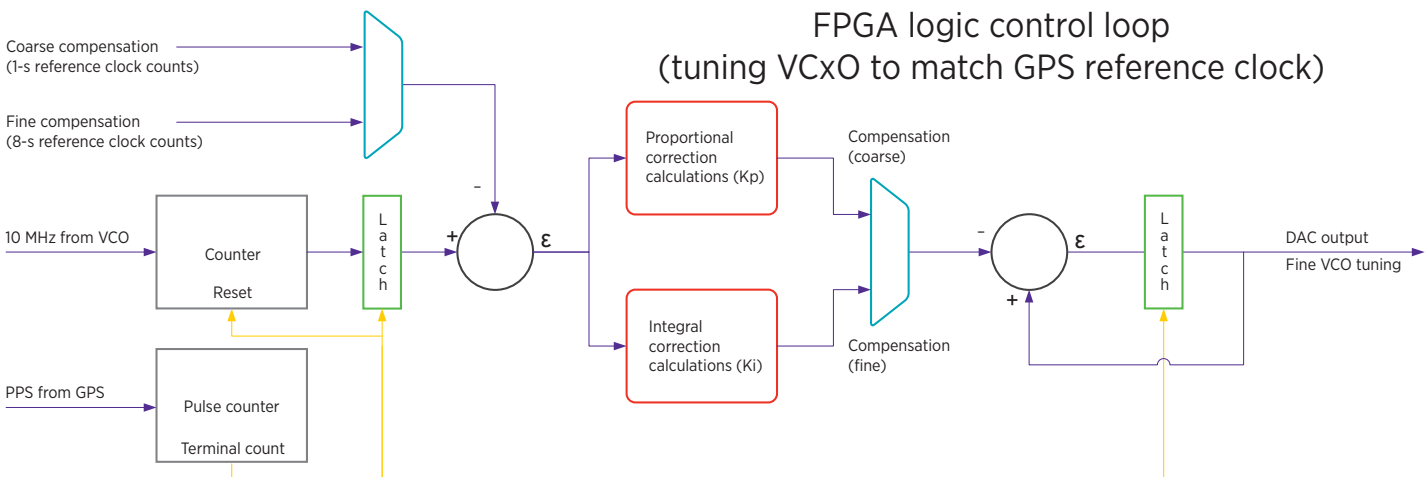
FPGA logic control loop
(tuning VCxO to match GPS reference clock)

Coarse compensation
(1-s reference clock counts)

Fine compensation
(8-s reference clock counts)

10 MHz from VCO

Counter

Reset

L
a
t
c
h

–

+

ε

Proportional correction calculations (Kp)

Integral correction calculations (Ki)

Compensation (coarse)

Compensation (fine)

–

+

ε

L
a
t
c
h

DAC output

Fine VCO tuning

PPS from GPS

Pulse counter

Terminal count